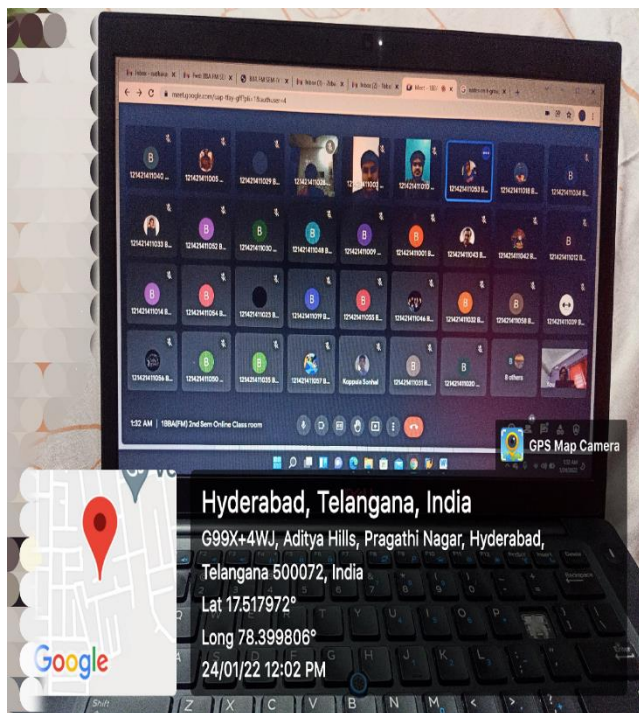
meet.google.com/

B 121421411040 ...
121421411005 ...
121421411029 B...
121421411028 ...
121421411013 ...
121421411053 B...
121421411038 B...
B 121421411034 B...

121421411033 B...
B 121421411052 B...
B 121421411030 ...
B 121421411048 B...
B 121421411009 ...
B 121421411001 B...
121421411043 B...
121421411042 B...
B 121421411012 B...

B 121421411014 B...
B 121421411054 B...
121421411025 B...
B 121421411019 B...
B 121421411055 B...
121421411046 B...
B 121421411032 B...
B 121421411058 B...
121421411039 B...

121421411056 B...
B 121421411050 ...
B 121421411035 B...
121421411007 B...
Koppula Sonhal
121421411031 B...
B 121421411020 ...
8 others

1:32 AM | 1BBA(FM) 2nd Sem Online Class room

GPS Map Camera

Hyderabad, Telangana, India
G99X+4WJ, Aditya Hills, Pragathi Nagar, Hyderabad, Telangana 500072, India
Lat 17.517972°
Long 78.399806°
24/01/22 12:02 PM

Google